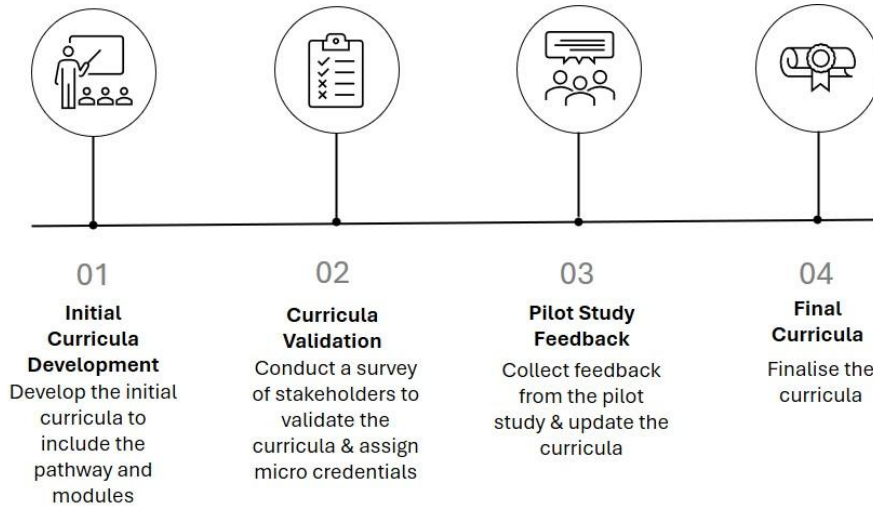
01

**Initial Curricula Development**

Develop the initial curricula to include the pathway and modules

02

**Curricula Validation**

Conduct a survey of stakeholders to validate the curricula & assign micro credentials

03

**Pilot Study Feedback**

Collect feedback from the pilot study & update the curricula

04

**Final Curricula**

Finalise the curricula